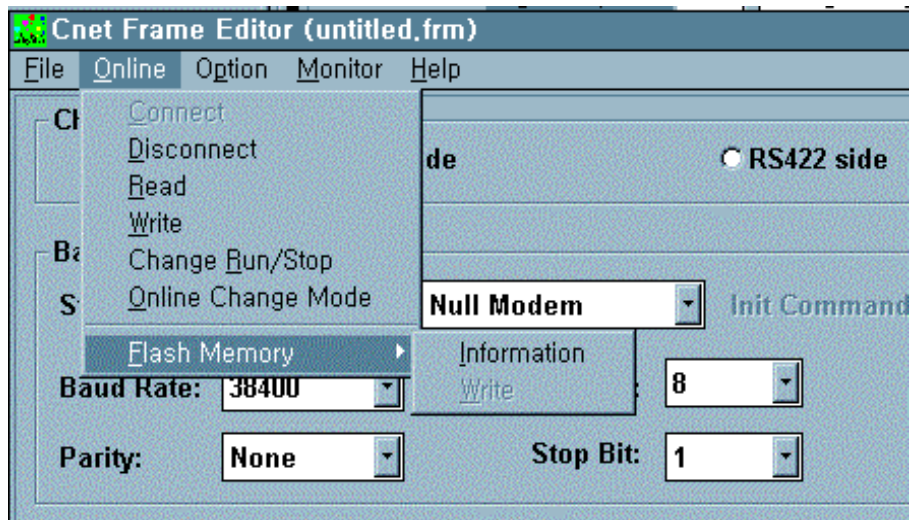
Cnet Frame Editor (untitled.frm)
File Online Option Monitor Help

Ch
Connect
Disconnect
Read
Write
Change Run/Stop
Online Change Mode
Flash Memory
Information
Write

de
RS422 side

Ba
S
Null Modem
Init Command

Baud Rate: 38400
8

Parity: None
Stop Bit: 1